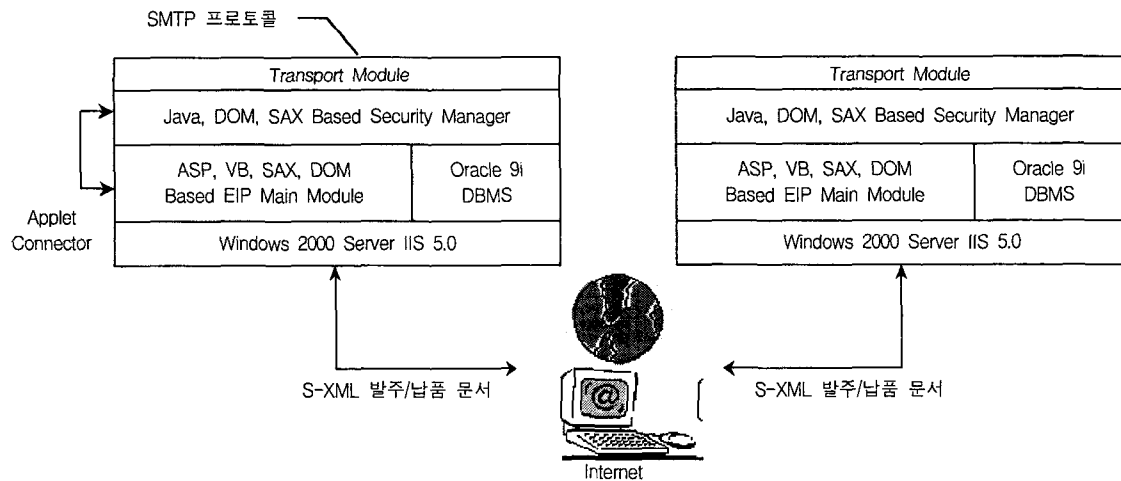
SMTP 프로토콜

Transport Module

Java, DOM, SAX Based Security Manager

ASP, VB, SAX, DOM Based EIP Main Module

Oracle 9i DBMS

Windows 2000 Server IIS 5.0

Applet Connector

Transport Module

Java, DOM, SAX Based Security Manager

ASP, VB, SAX, DOM Based EIP Main Module

Oracle 9i DBMS

Windows 2000 Server IIS 5.0

S-XML 발주/납품 문서

S-XML 발주/납품 문서

Internet